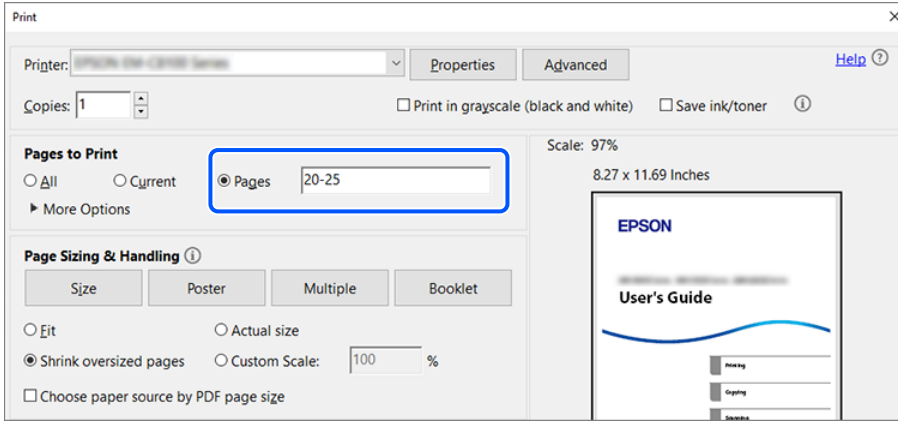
Print

Printer: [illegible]

Properties

Advanced

Help

Copies: 1

Print in grayscale (black and white)

Save ink/toner

Pages to Print

All

Current

Pages 20-25

More Options

Scale: 97%

8.27 x 11.69 Inches

EPSON

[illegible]

User's Guide

Printing

Copying

Scanning

Page Sizing & Handling

Size

Poster

Multiple

Booklet

Fit

Actual size

Shrink oversized pages

Custom Scale: 100 %

Choose paper source by PDF page size